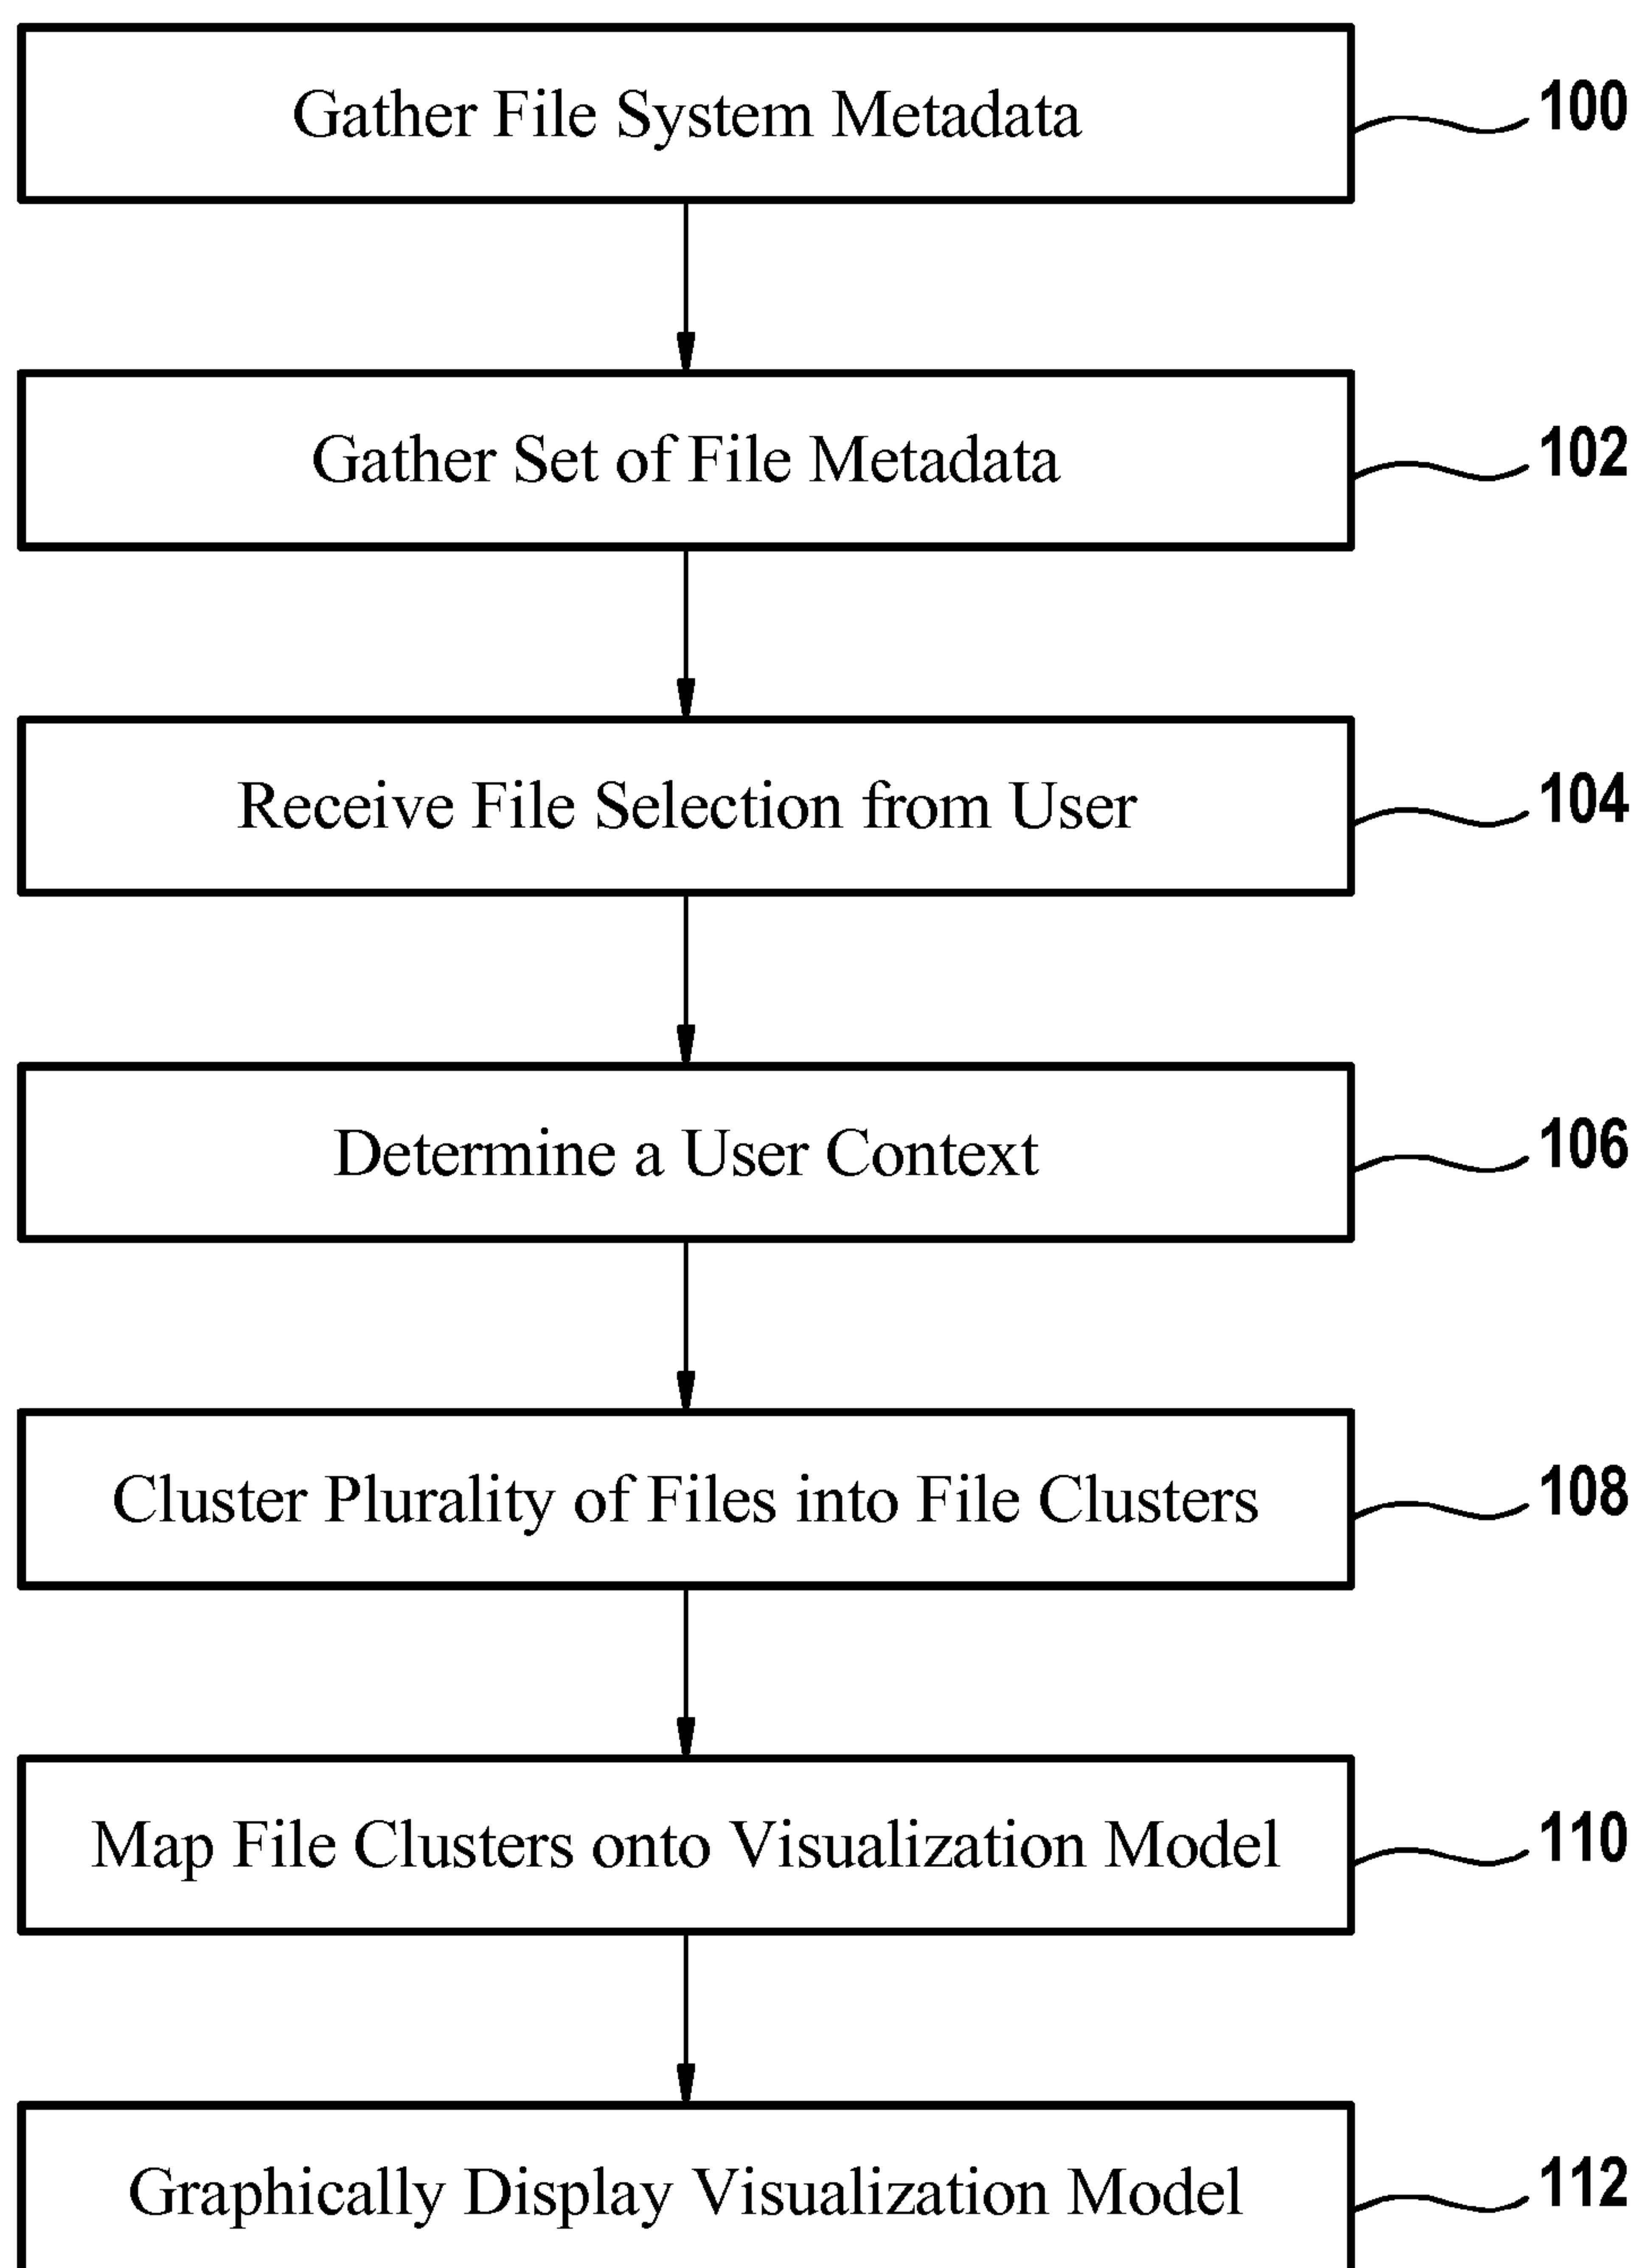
Gather File System Metadata
100

Gather Set of File Metadata
102

Receive File Selection from User
104

Determine a User Context
106

Cluster Plurality of Files into File Clusters
108

Map File Clusters onto Visualization Model
110

Graphically Display Visualization Model
112